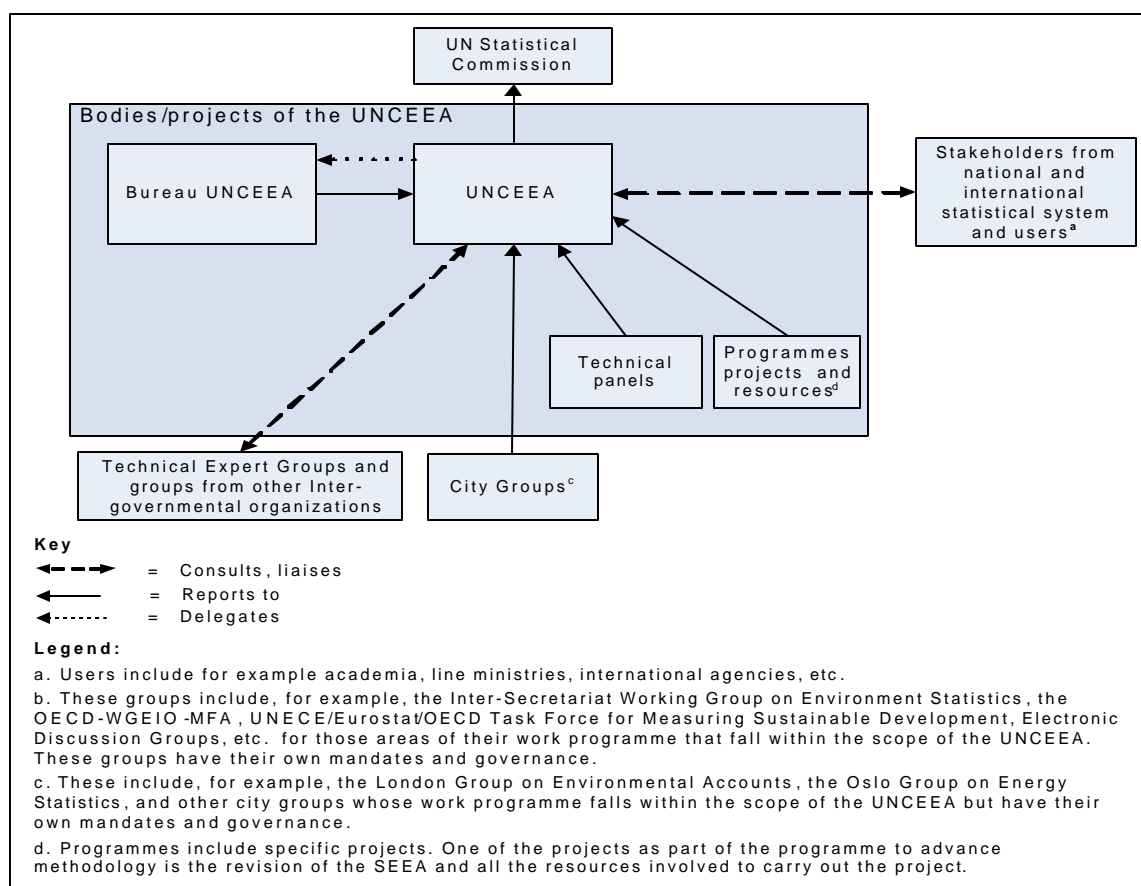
UN Statistical Commission

Bodies/projects of the UNCEEA

Bureau UNCEEA

UNCEEA

Stakeholders from national and international statistical system and users$^{a}$

Technical panels

Programmes projects and resources$^{d}$

Technical Expert Groups and groups from other Intergovernmental organizations

City Groups$^{c}$

Key

= Consults, liaises

= Reports to

= Delegates

Legend:

a. Users include for example academia, line ministries, international agencies, etc.

b. These groups include, for example, the Inter-Secretariat Working Group on Environment Statistics, the OECD-WGEIO-MFA, UNECE/Eurostat/OECD Task Force for Measuring Sustainable Development, Electronic Discussion Groups, etc. for those areas of their work programme that fall within the scope of the UNCEEA. These groups have their own mandates and governance.

c. These include, for example, the London Group on Environmental Accounts, the Oslo Group on Energy Statistics, and other city groups whose work programme falls within the scope of the UNCEEA but have their own mandates and governance.

d. Programmes include specific projects. One of the projects as part of the programme to advance methodology is the revision of the SEEA and all the resources involved to carry out the project.